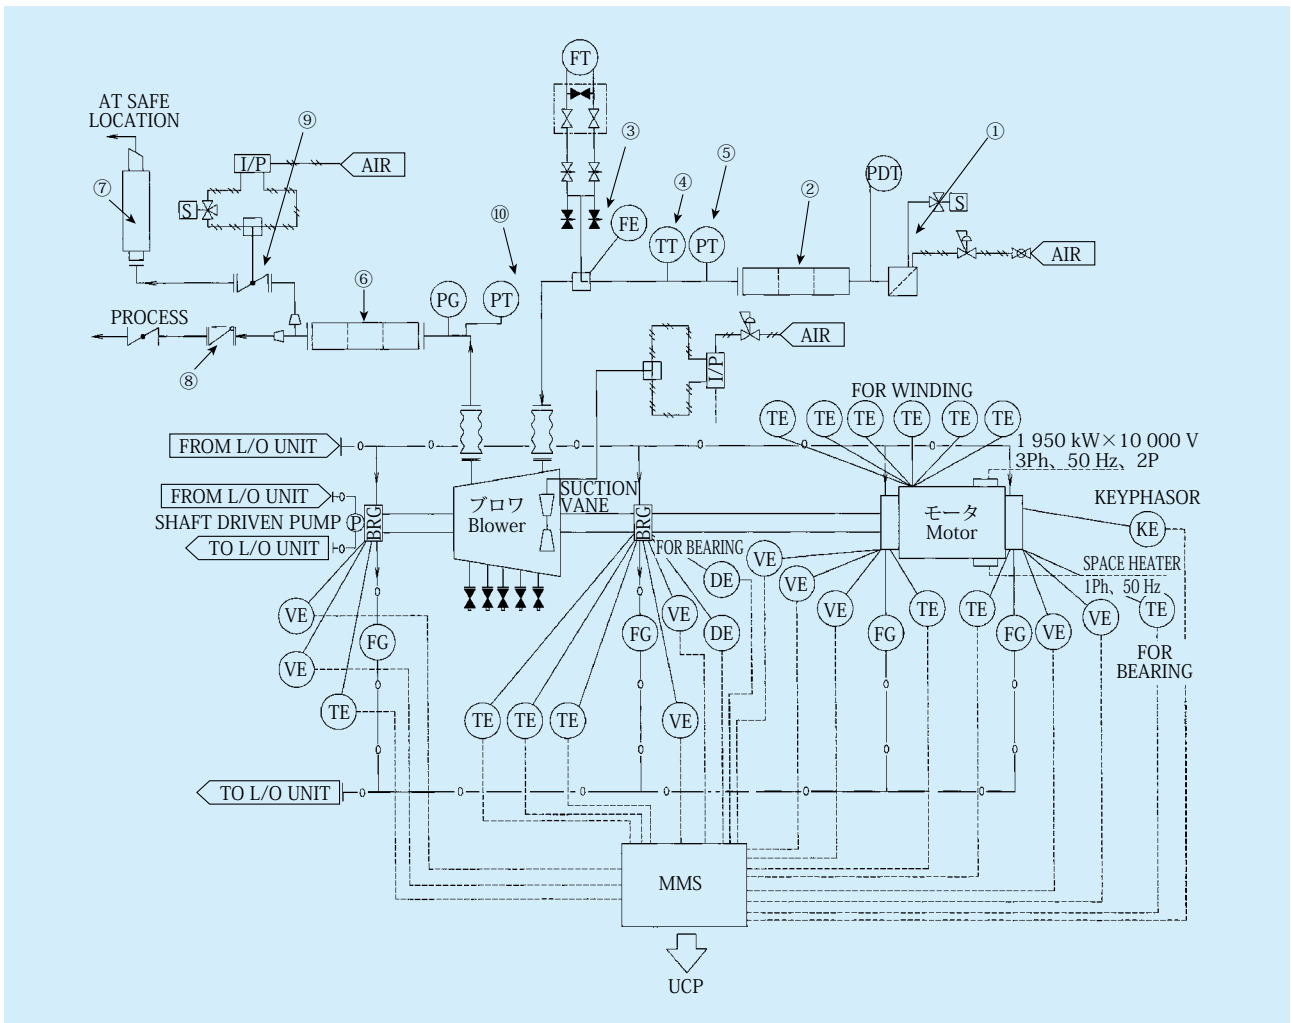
AT SAFE LOCATION
⑦
⑨
I/P
AIR
S
FT
③
FE
⑤
④
TT
PT
②
PDT
①
S
AIR
⑩
⑥
PG
PT
PROCESS
⑧
AIR
I/P
FOR WINDING
TE TE TE TE TE TE
FROM L/O UNIT
1 950 kW×10 000 V
3Ph、50 Hz、2P
FROM L/O UNIT
SHAFT DRIVEN PUMP
P
TO L/O UNIT
BRG
ブロワ
Blower
SUCTION VANE
BRG
モータ
Motor
KEYPHASOR
KE
FOR BEARING
DE
VE
VE
SPACE HEATER
1Ph、50 Hz
TE
VE
VE
FG
VE
DE
VE
FG
TE
TE
FG
VE
VE
FOR BEARING
VE
TE
TE TE TE
VE
TO L/O UNIT
MMS
UCP